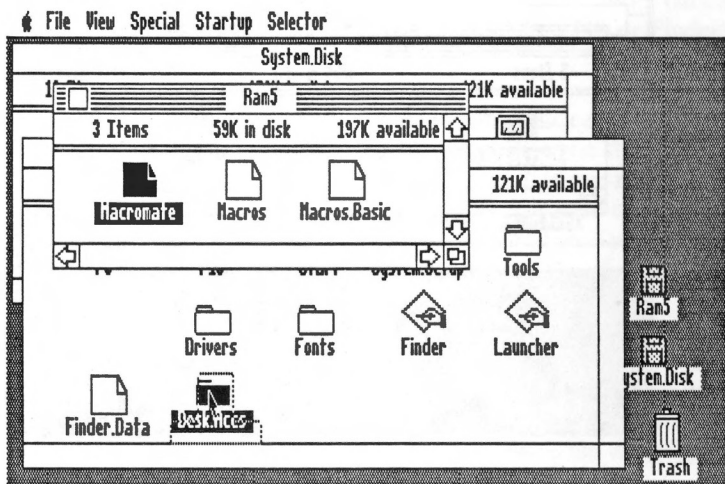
File View Special Startup Selector

System.Disk

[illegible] 121K available

Ram5

3 Items 59K in disk 197K available

121K available

Macromate Macros Macros.Basic

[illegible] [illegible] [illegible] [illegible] Tools

Drivers Fonts Finder Launcher

Finder.Data Desk.Accs

Ram5

System.Disk

Trash